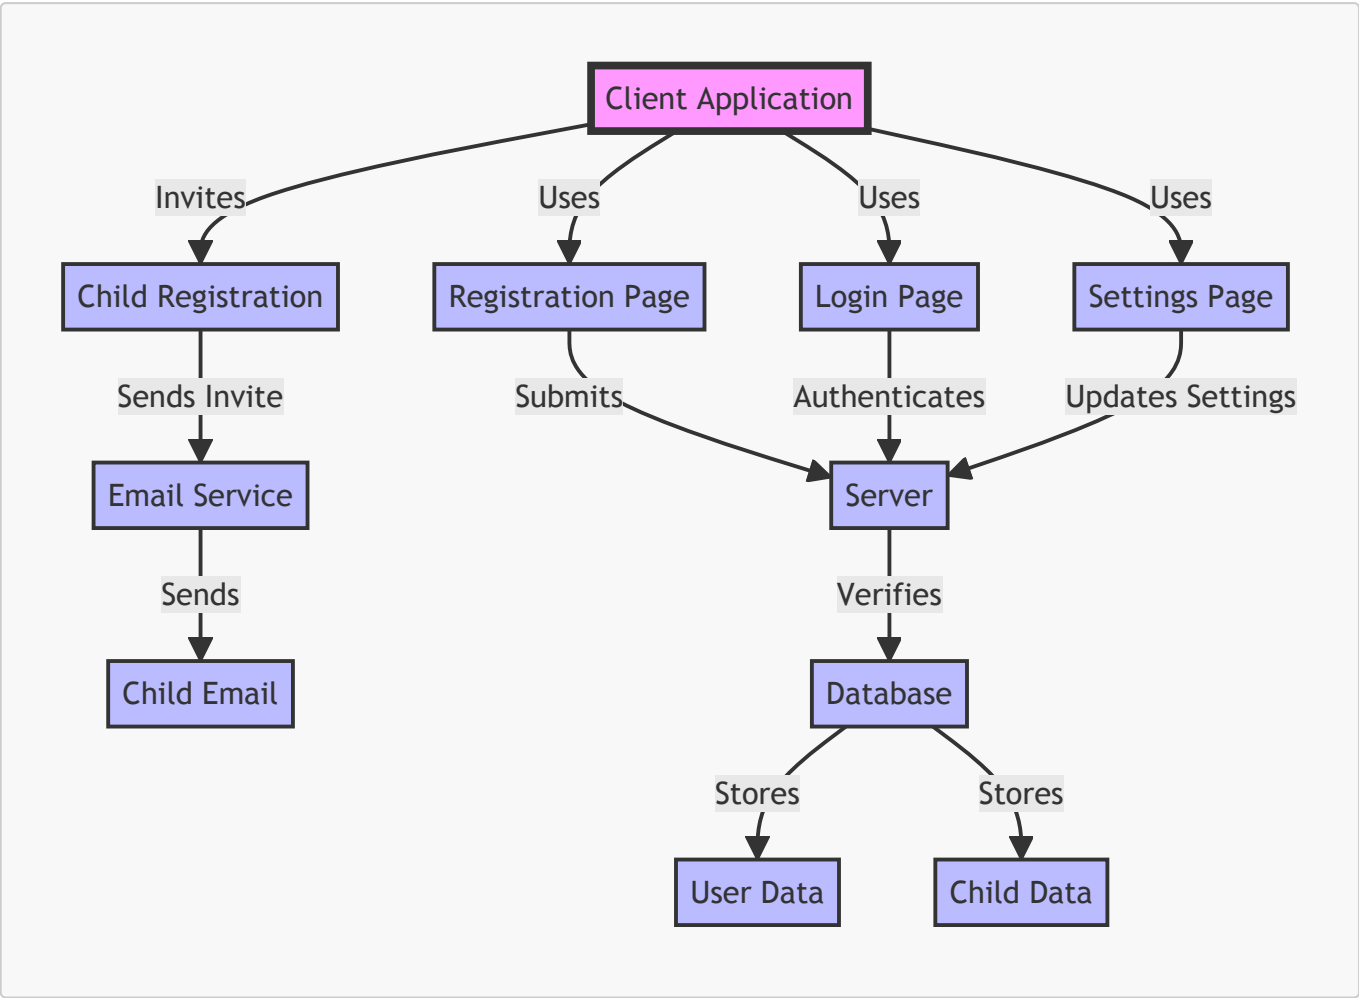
Client Application

Invites
Uses
Uses
Uses

Child Registration
Registration Page
Login Page
Settings Page

Sends Invite
Submits
Authenticates
Updates Settings

Email Service
Server

Sends
Verifies

Child Email
Database

Stores
Stores

User Data
Child Data